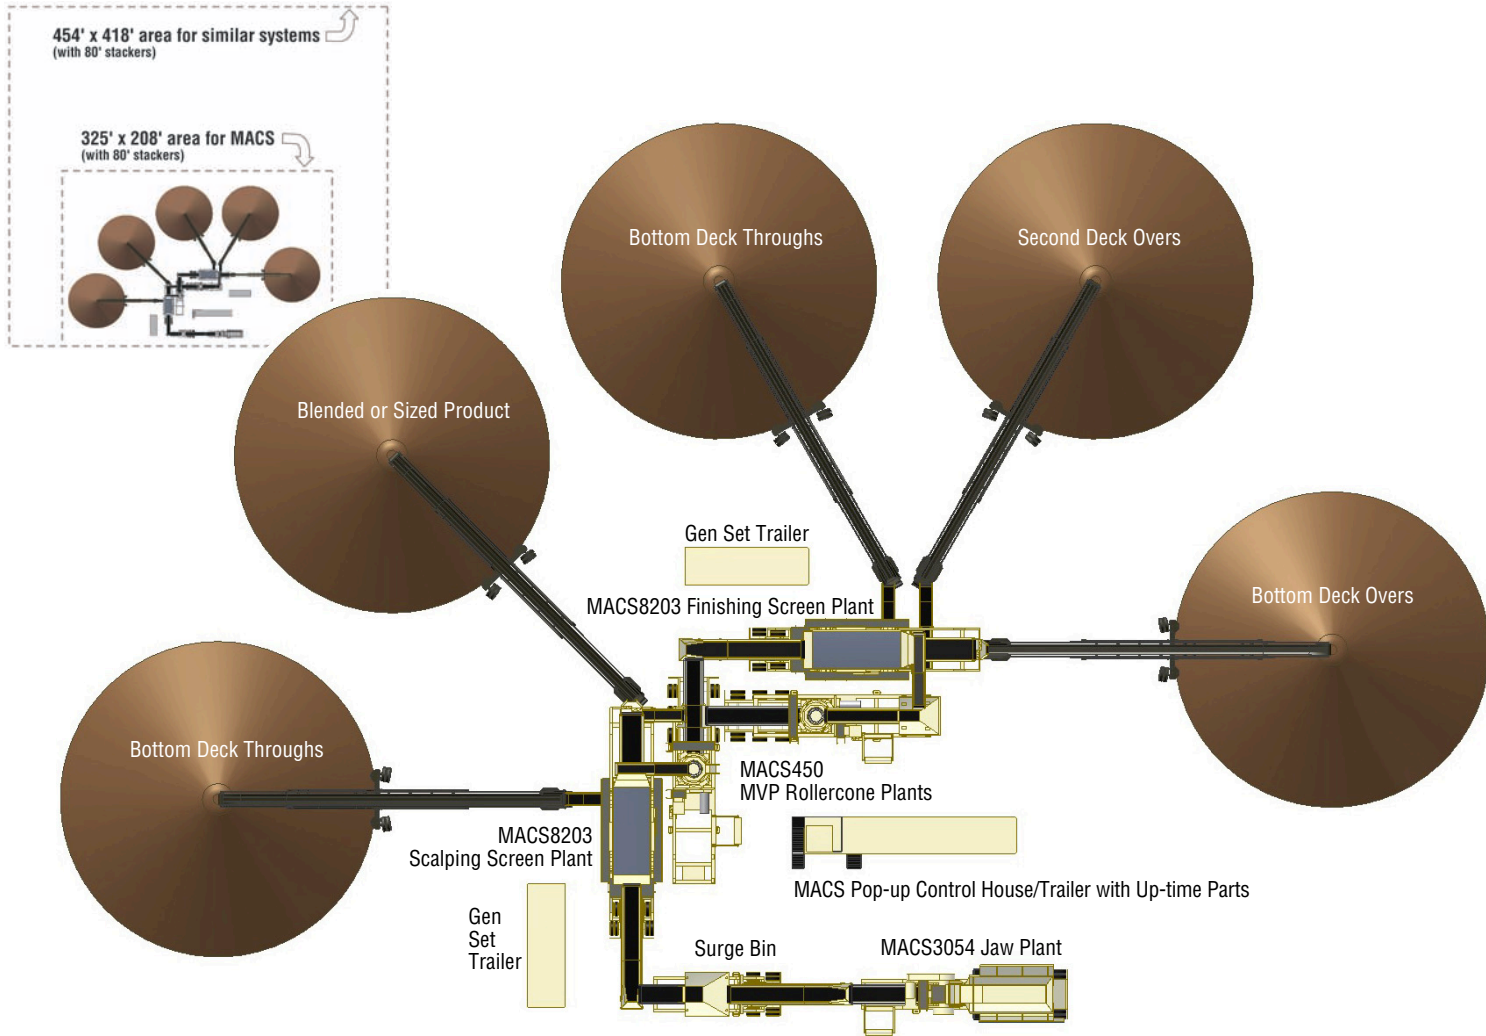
454' x 418' area for similar systems
(with 80' stackers)

325' x 208' area for MACS
(with 80' stackers)

Bottom Deck Throughs

Second Deck Overs

Blended or Sized Product

Gen Set Trailer

MACS8203 Finishing Screen Plant

Bottom Deck Overs

Bottom Deck Throughs

MACS450
MVP Rollercone Plants

MACS8203
Scalping Screen Plant

MACS Pop-up Control House/Trailer with Up-time Parts

Gen
Set
Trailer

Surge Bin

MACS3054 Jaw Plant